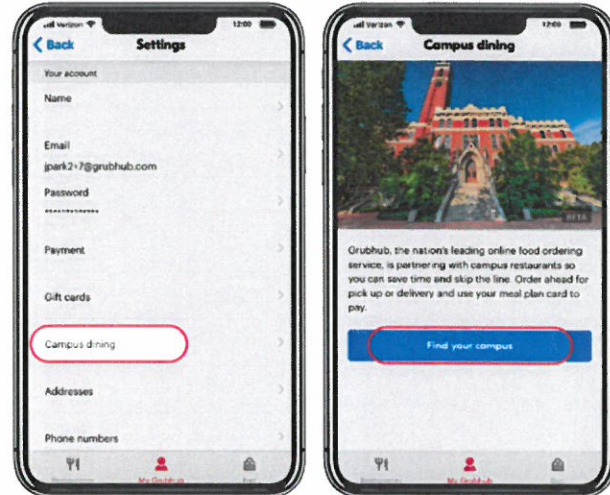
Verizon 12:00

Back Settings

Your account

Name

Email
jpark2+7@grubhub.com

Password
••••••••••••

Payment

Gift cards

Campus dining

Addresses

Phone numbers

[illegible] My Grubhub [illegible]

Verizon 12:00

Back Campus dining

BETA

Grubhub, the nation's leading online food ordering service, is partnering with campus restaurants so you can save time and skip the line. Order ahead for pick up or delivery and use your meal plan card to pay.

Find your campus

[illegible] My Grubhub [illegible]